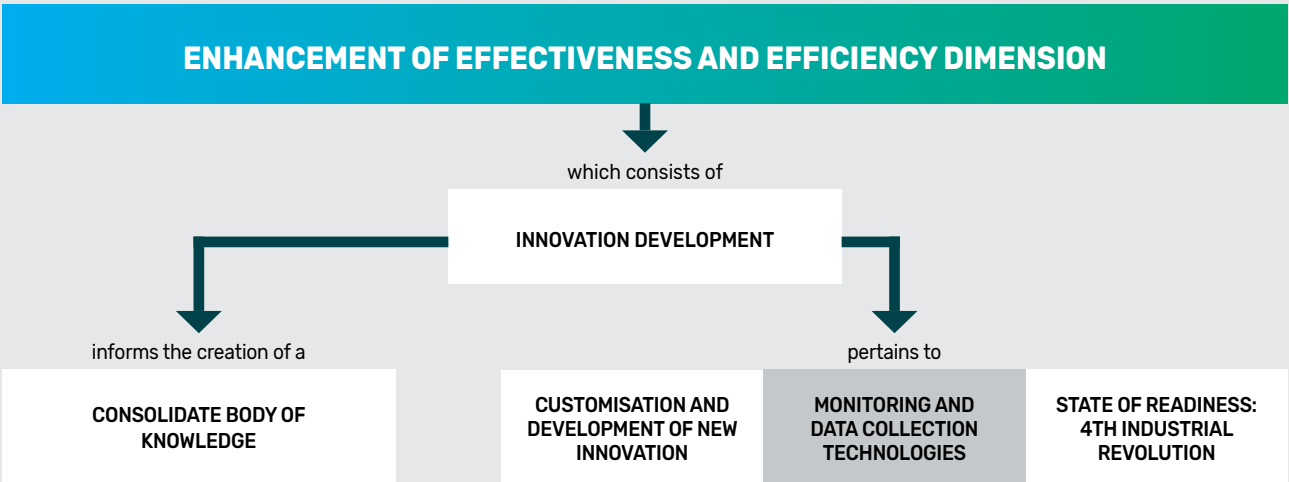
ENHANCEMENT OF EFFECTIVENESS AND EFFICIENCY DIMENSION

which consists of

INNOVATION DEVELOPMENT

informs the creation of a

pertains to

CONSOLIDATE BODY OF KNOWLEDGE

CUSTOMISATION AND DEVELOPMENT OF NEW INNOVATION

MONITORING AND DATA COLLECTION TECHNOLOGIES

STATE OF READINESS: 4TH INDUSTRIAL REVOLUTION